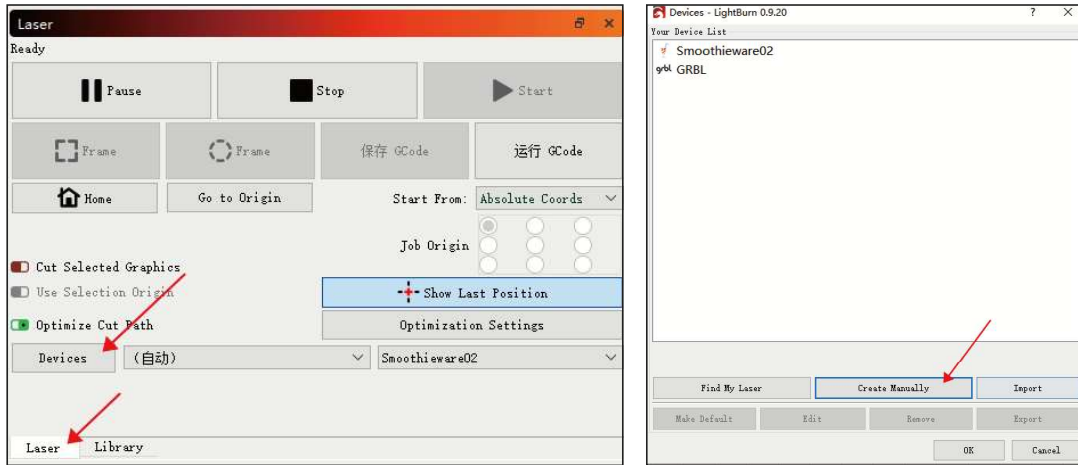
Laser

Ready

Pause

Stop

Start

Frame

Frame

保存 GCode

运行 GCode

Home

Go to Origin

Start From: Absolute Coords

Job Origin

Cut Selected Graphics

Use Selection Origin

Show Last Position

Optimize Cut Path

Optimization Settings

Devices

(自动)

Smoothieware02

Laser

Library

Devices - LightBurn 0.9.20

?

Your Device List

Smoothieware02

grbl GRBL

Find My Laser

Create Manually

Import

Make Default

Edit

Remove

Export

OK

Cancel